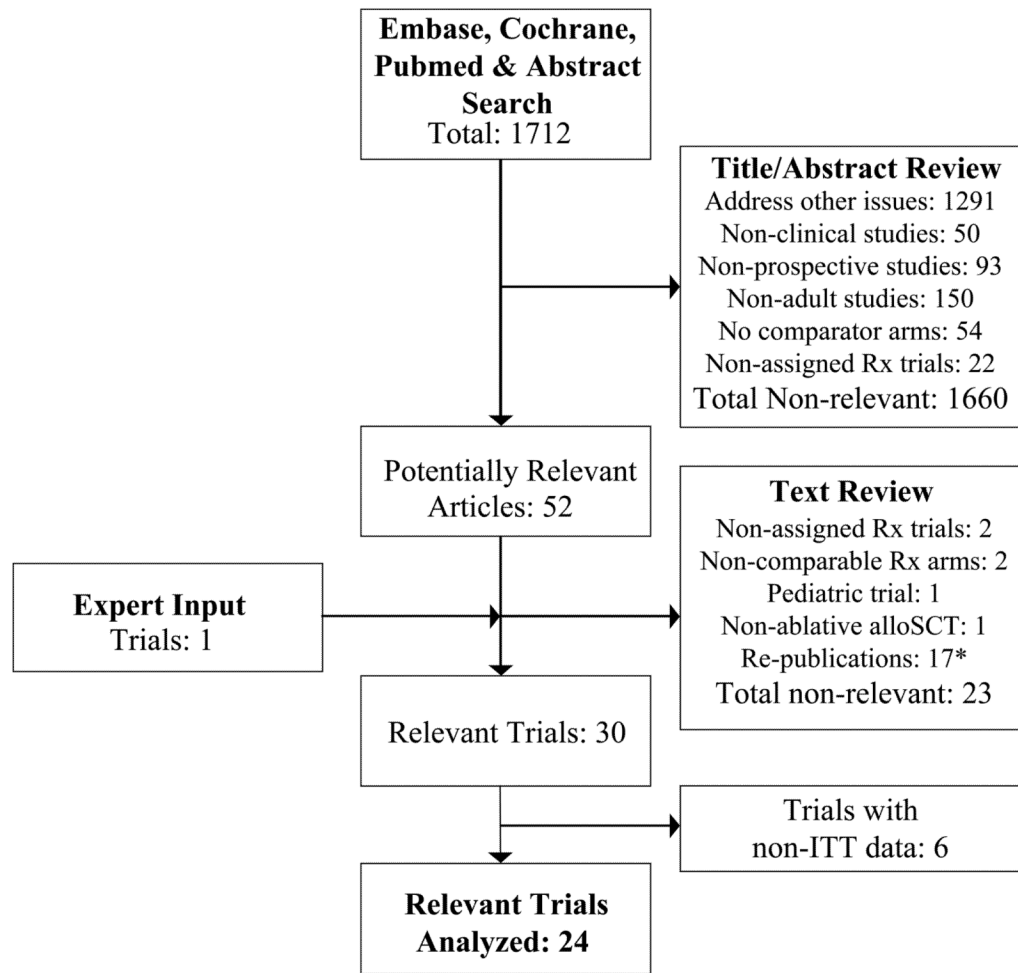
Embase, Cochrane, Pubmed & Abstract Search
Total: 1712

Title/Abstract Review
Address other issues: 1291
Non-clinical studies: 50
Non-prospective studies: 93
Non-adult studies: 150
No comparator arms: 54
Non-assigned Rx trials: 22
Total Non-relevant: 1660

Potentially Relevant Articles: 52

Text Review
Non-assigned Rx trials: 2
Non-comparable Rx arms: 2
Pediatric trial: 1
Non-ablative alloSCT: 1
Re-publications: 17*
Total non-relevant: 23

Expert Input
Trials: 1

Relevant Trials: 30

Trials with non-ITT data: 6

Relevant Trials Analyzed: 24